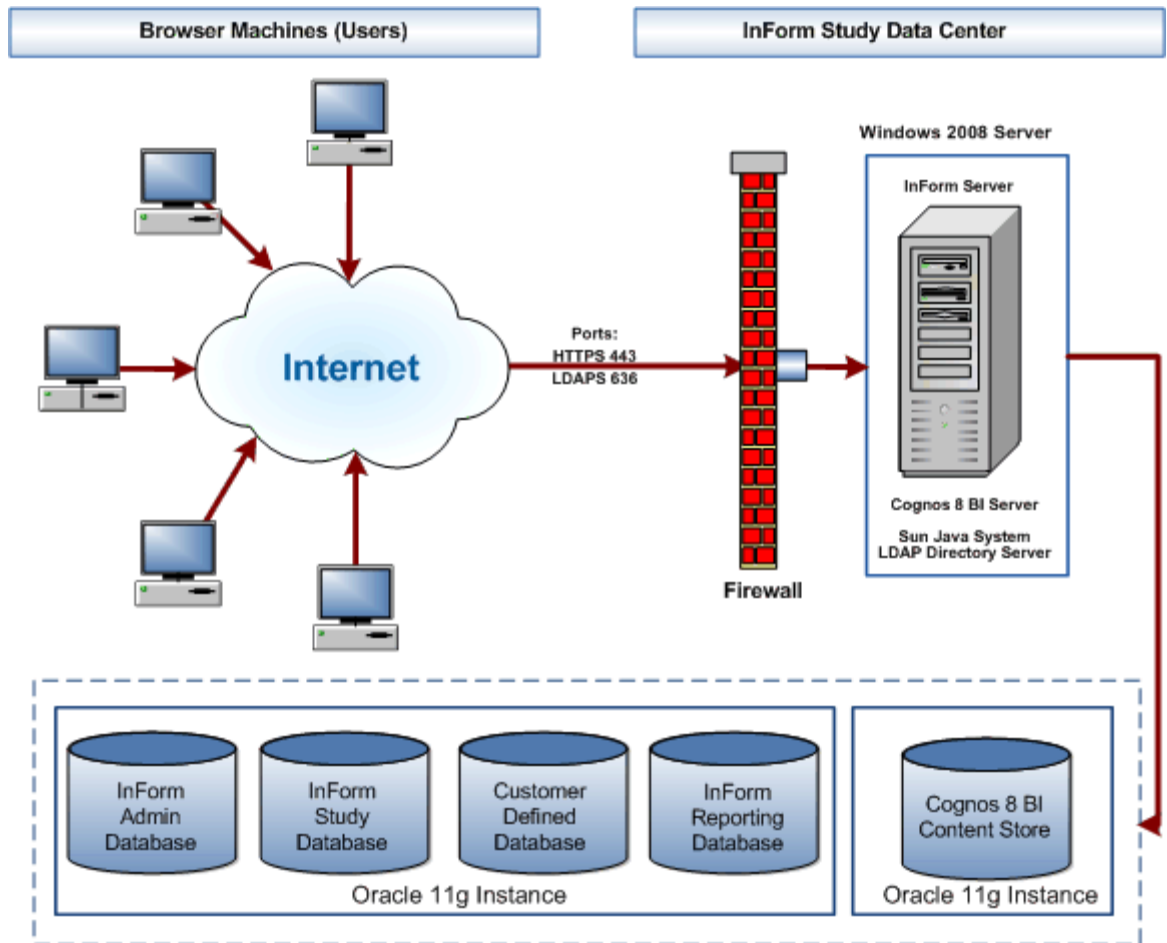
Browser Machines (Users)

InForm Study Data Center

Windows 2008 Server

InForm Server

Internet

Ports:
HTTPS 443
LDAPS 636

Cognos 8 BI Server

Sun Java System
LDAP Directory Server

Firewall

InForm Admin Database

InForm Study Database

Customer Defined Database

InForm Reporting Database

Oracle 11g Instance

Cognos 8 BI Content Store

Oracle 11g Instance